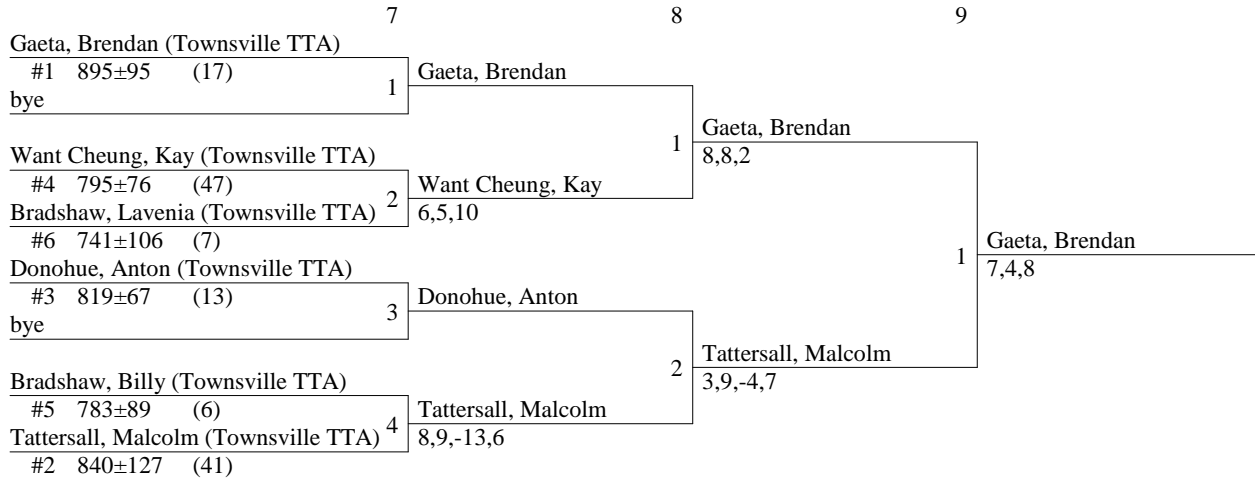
7 8 9

Gaeta, Brendan (Townsville TTA)
#1 895±95 (17)
bye
1
Gaeta, Brendan

Want Cheung, Kay (Townsville TTA)
#4 795±76 (47)
Bradshaw, Lavenia (Townsville TTA)
#6 741±106 (7)
2
Want Cheung, Kay
6,5,10

1
Gaeta, Brendan
8,8,2

Donohue, Anton (Townsville TTA)
#3 819±67 (13)
bye
3
Donohue, Anton

Bradshaw, Billy (Townsville TTA)
#5 783±89 (6)
Tattersall, Malcolm (Townsville TTA)
#2 840±127 (41)
4
Tattersall, Malcolm
8,9,-13,6

2
Tattersall, Malcolm
3,9,-4,7

1
Gaeta, Brendan
7,4,8